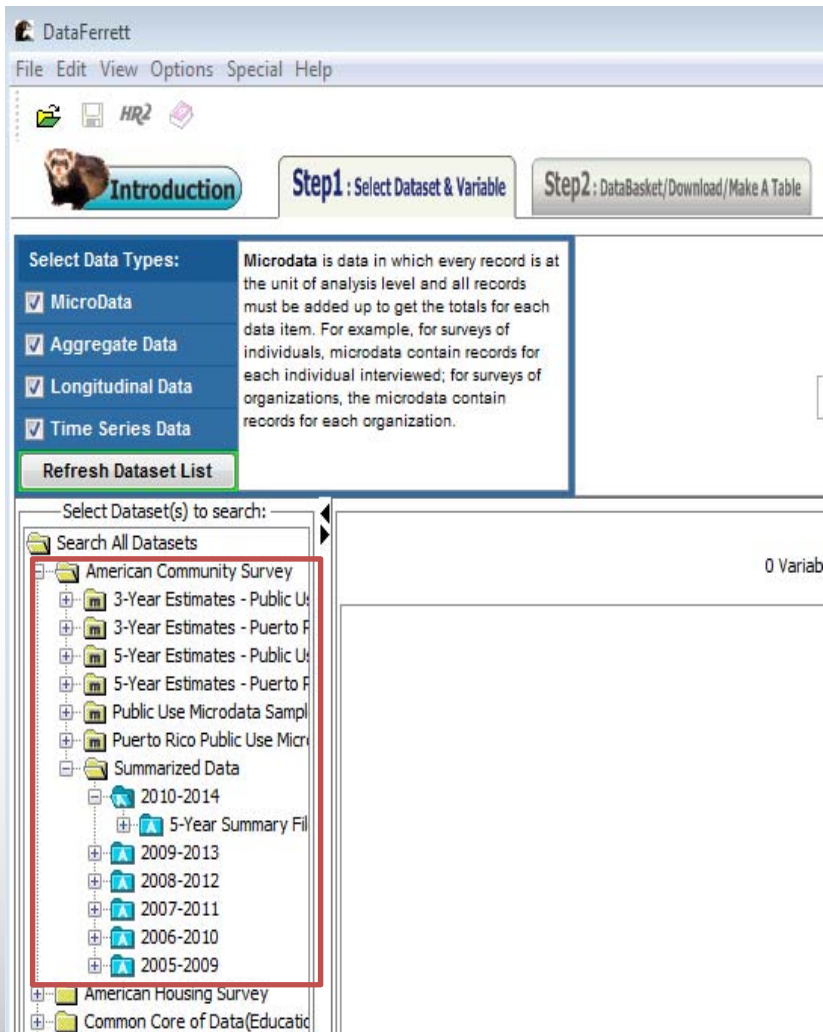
DataFerrett

File Edit View Options Special Help

HR2

Introduction

Step1 : Select Dataset & Variable

Step2 : DataBasket/Download/Make A Table

Select Data Types:

MicroData

Aggregate Data

Longitudinal Data

Time Series Data

Refresh Dataset List

**Microdata** is data in which every record is at the unit of analysis level and all records must be added up to get the totals for each data item. For example, for surveys of individuals, microdata contain records for each individual interviewed; for surveys of organizations, the microdata contain records for each organization.

Select Dataset(s) to search:

Search All Datasets

American Community Survey

3-Year Estimates - Public U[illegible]

3-Year Estimates - Puerto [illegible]

5-Year Estimates - Public U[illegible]

5-Year Estimates - Puerto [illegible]

Public Use Microdata Sampl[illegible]

Puerto Rico Public Use Micr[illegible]

Summarized Data

2010-2014

5-Year Summary Fil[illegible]

2009-2013

2008-2012

2007-2011

2006-2010

2005-2009

American Housing Survey

Common Core of Data(Educatio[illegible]

0 Variab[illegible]